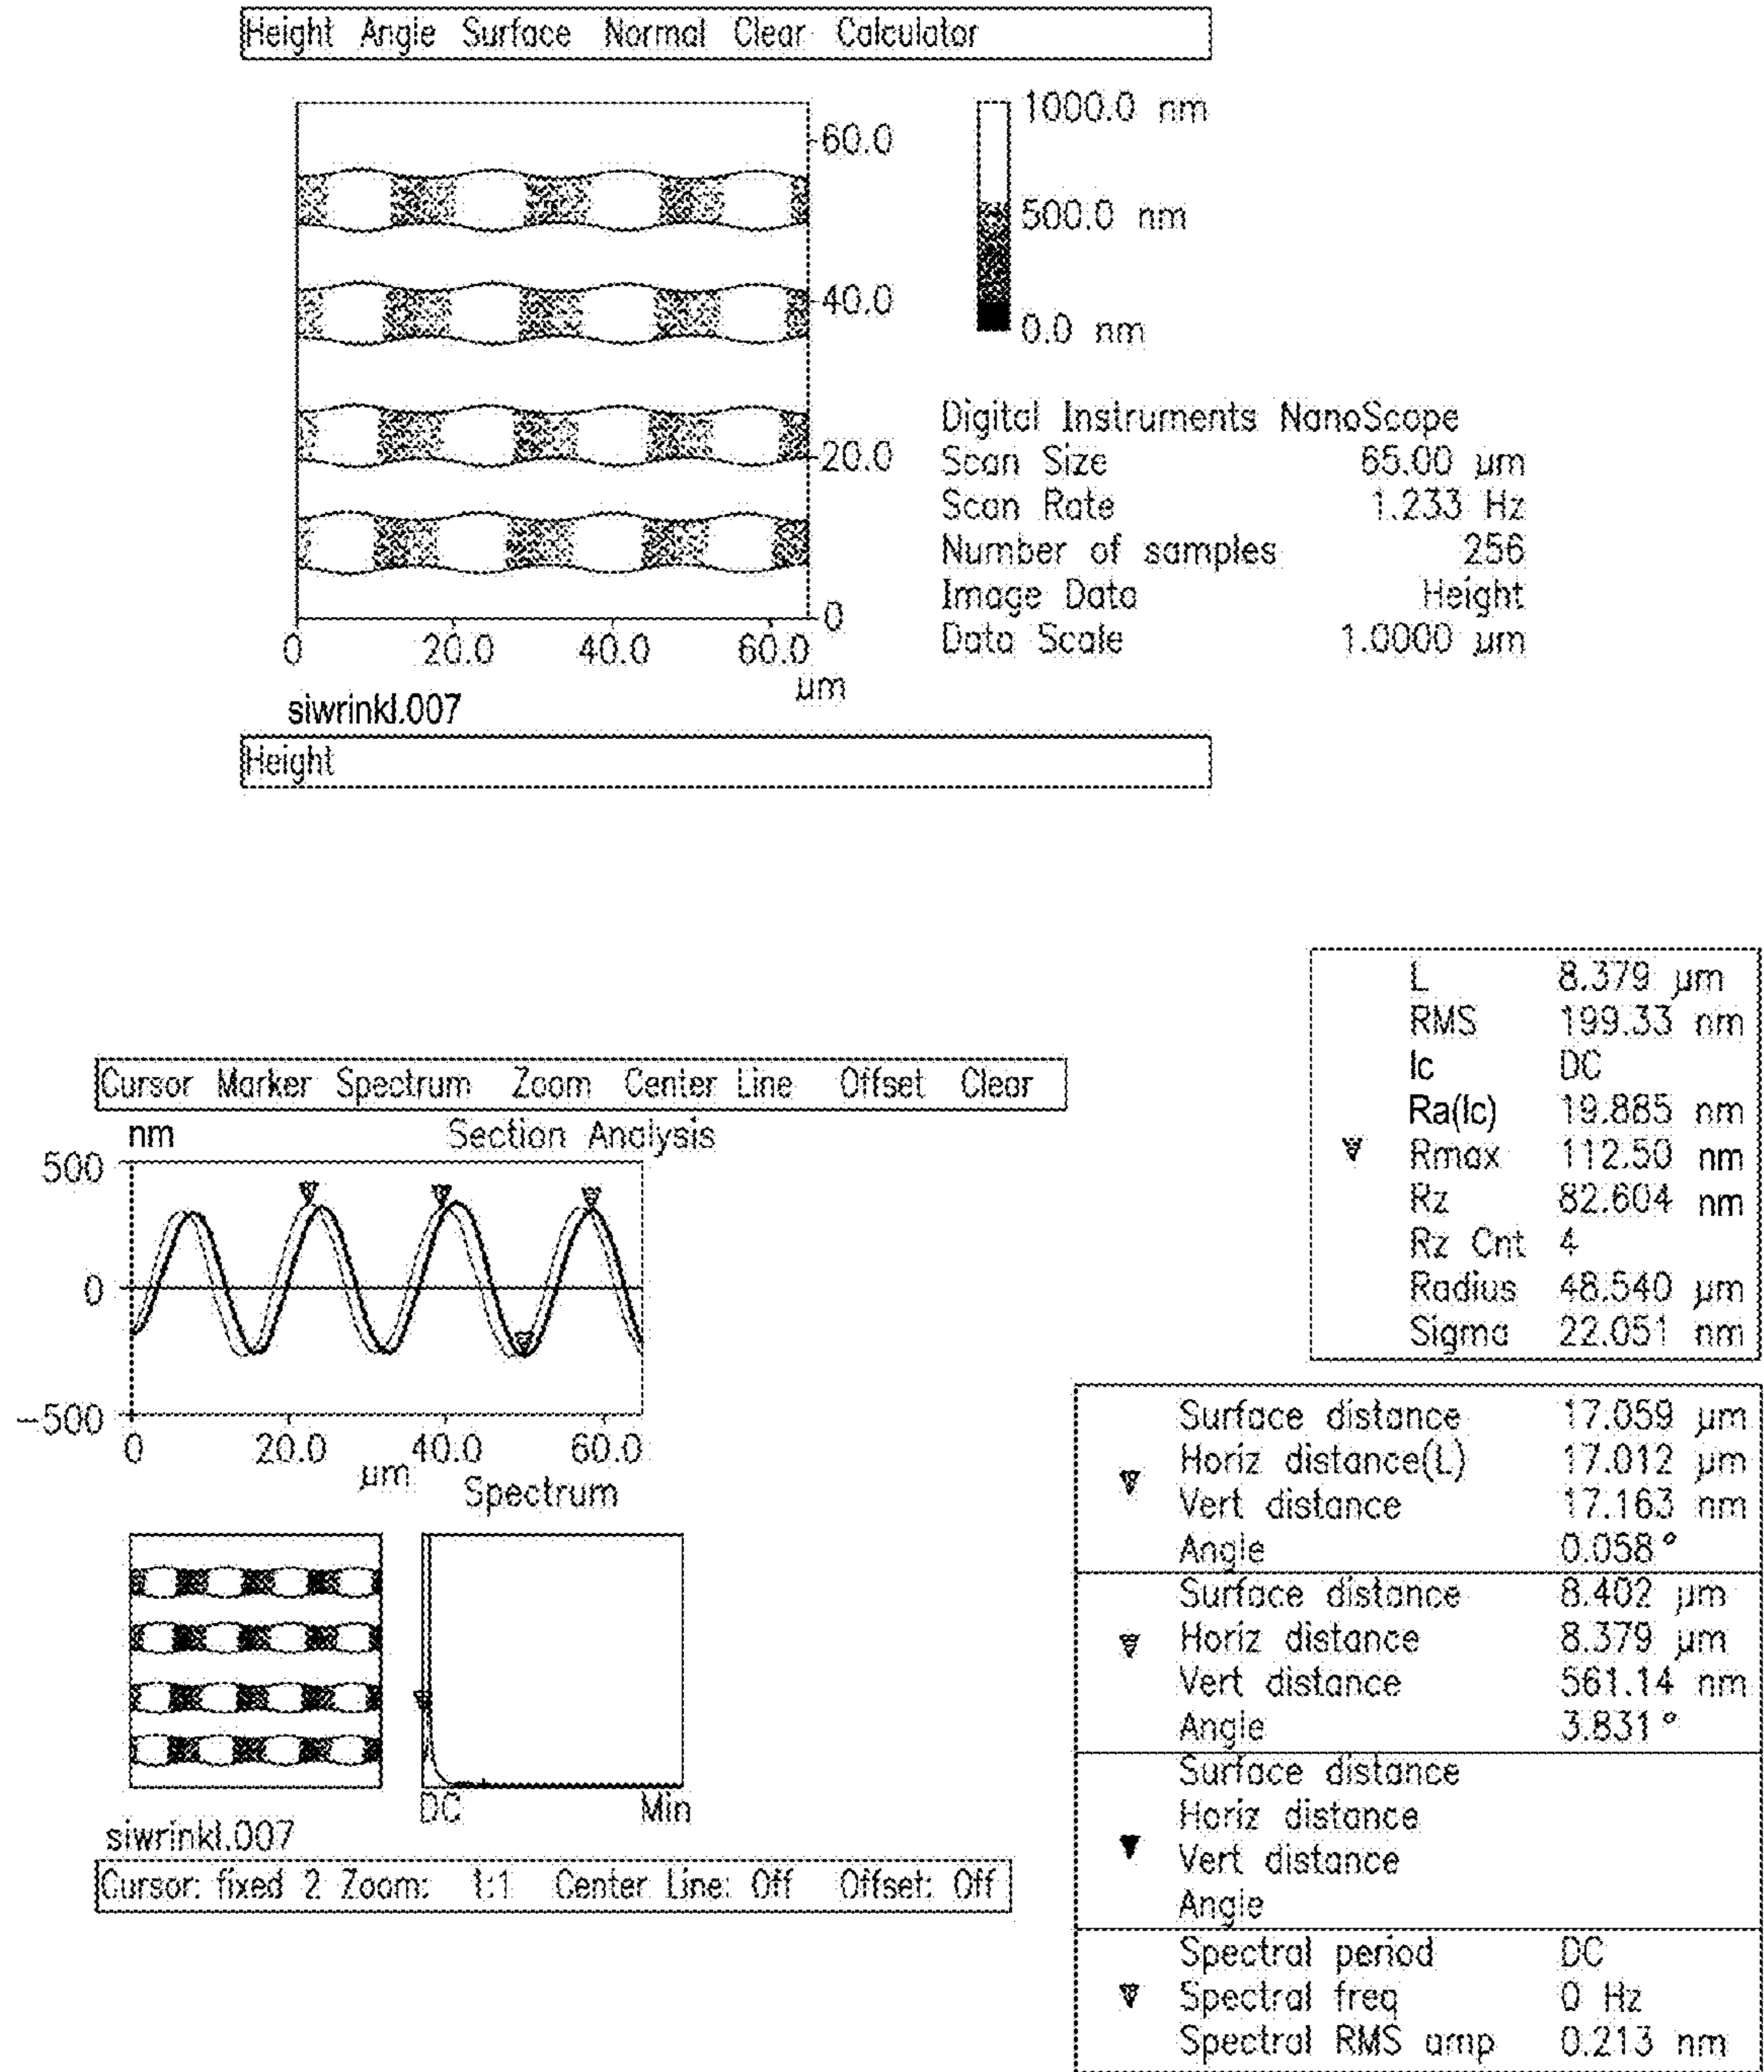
Height Angle Surface Normal Clear Calculator

60.0
40.0
20.0
0
0 20.0 40.0 60.0
μm

1000.0 nm
500.0 nm
0.0 nm

Digital Instruments NanoScope
Scan Size 65.00 μm
Scan Rate 1.233 Hz
Number of samples 256
Image Data Height
Data Scale 1.0000 μm

siwrinkl.007
Height

| | | |
|---|---|---|
| | L | 8.379 μm |
| | RMS | 199.33 nm |
| | lc | DC |
| | Ra(lc) | 19.885 nm |
| ▼ | Rmax | 112.50 nm |
| | Rz | 82.604 nm |
| | Rz Cnt | 4 |
| | Radius | 48.540 μm |
| | Sigma | 22.051 nm |

Cursor Marker Spectrum Zoom Center Line Offset Clear
nm Section Analysis
500
0
-500
0 20.0 40.0 60.0
μm Spectrum

| | | |
|---|---|---|
| | Surface distance | 17.059 μm |
| ▼ | Horiz distance(L) | 17.012 μm |
| | Vert distance | 17.163 nm |
| | Angle | 0.058 ° |
| | Surface distance | 8.402 μm |
| ▼ | Horiz distance | 8.379 μm |
| | Vert distance | 561.14 nm |
| | Angle | 3.831 ° |
| | Surface distance | |
| | Horiz distance | |
| ▼ | Vert distance | |
| | Angle | |
| | Spectral period | DC |
| ▼ | Spectral freq | 0 Hz |
| | Spectral RMS amp | 0.213 nm |

DC Min
siwrinkl.007
Cursor: fixed 2 Zoom: 1:1 Center Line: Off Offset: Off